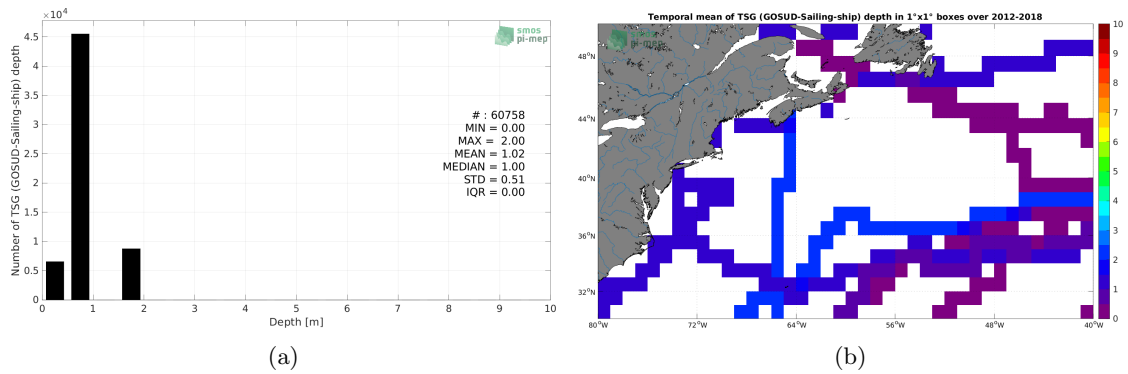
$\times 10^4$
4.5
4
3.5
3
2.5
2
1.5
1
0.5
0
Number of TSG (GOSUD-Sailing-ship) depth
smos pi-mep
# : 60758
MIN = 0.00
MAX = 2.00
MEAN = 1.02
MEDIAN = 1.00
STD = 0.51
IQR = 0.00
0 1 2 3 4 5 6 7 8 9 10
Depth [m]
(a)

Temporal mean of TSG (GOSUD-Sailing-ship) depth in 1°x1° boxes over 2012-2018
smos pi-mep
48°N
44°N
40°N
36°N
32°N
80°W 72°W 64°W 56°W 48°W 40°W
10
9
8
7
6
5
4
3
2
1
0
(b)